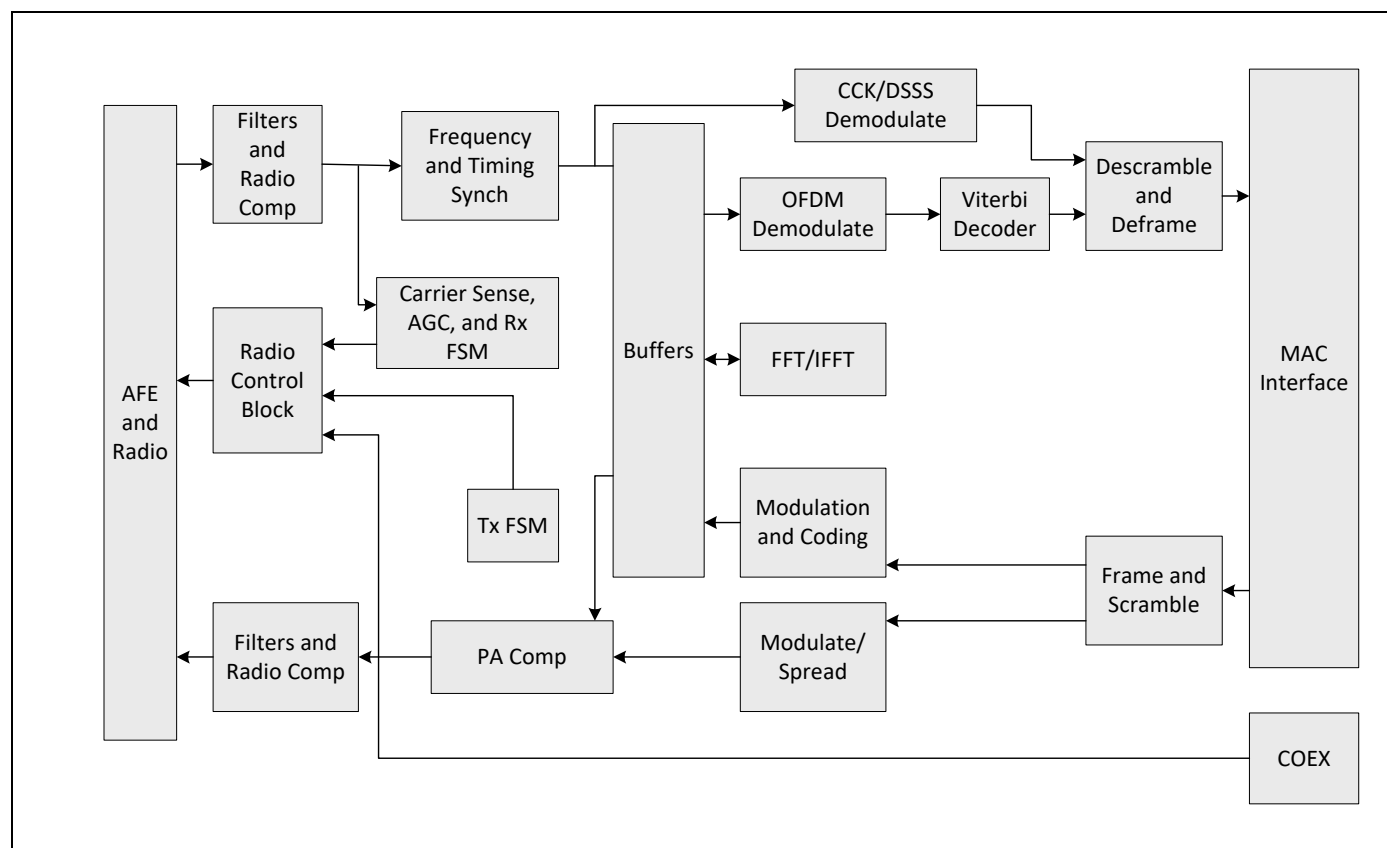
AFE and Radio

Filters and Radio Comp

Frequency and Timing Synch

CCK/DSSS Demodulate

Buffers

OFDM Demodulate

Viterbi Decoder

Descramble and Deframe

MAC Interface

Carrier Sense, AGC, and Rx FSM

Radio Control Block

FFT/IFFT

Tx FSM

Modulation and Coding

Frame and Scramble

Filters and Radio Comp

PA Comp

Modulate/ Spread

COEX